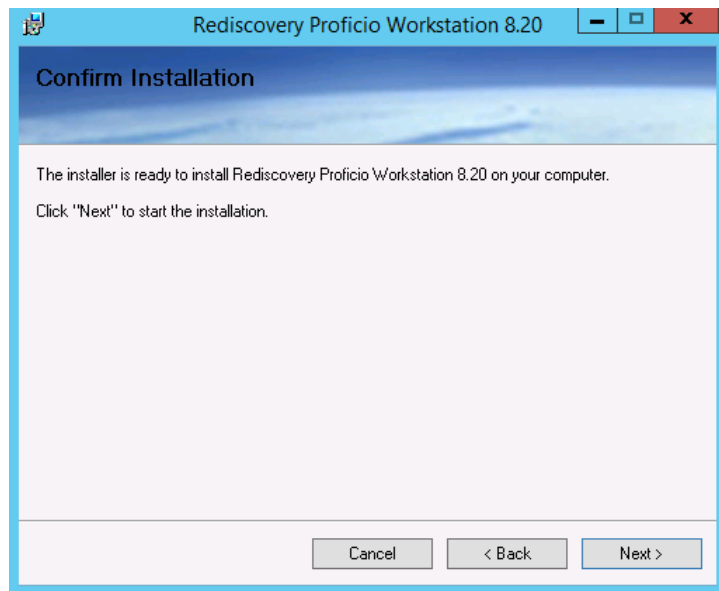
Rediscovery Proficio Workstation 8.20

Confirm Installation

The installer is ready to install Rediscovery Proficio Workstation 8.20 on your computer.

Click "Next" to start the installation.

Cancel

< Back

Next >